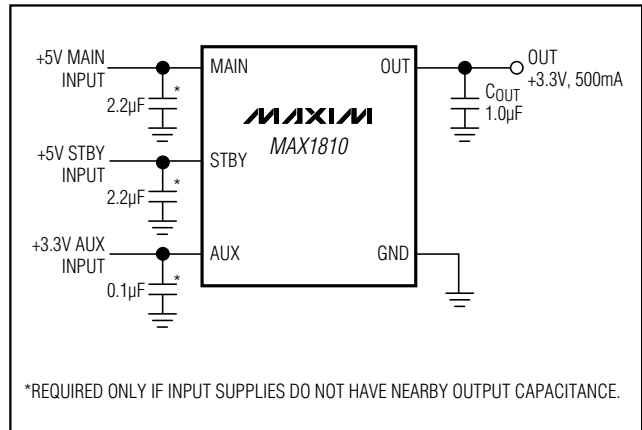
+5V MAIN INPUT

2.2μF

*

MAIN

OUT

OUT
+3.3V, 500mA

$C_{OUT}$
1.0μF

MAXIM

MAX1810

+5V STBY INPUT

STBY

2.2μF

*

+3.3V AUX INPUT

AUX

GND

0.1μF

*

*REQUIRED ONLY IF INPUT SUPPLIES DO NOT HAVE NEARBY OUTPUT CAPACITANCE.